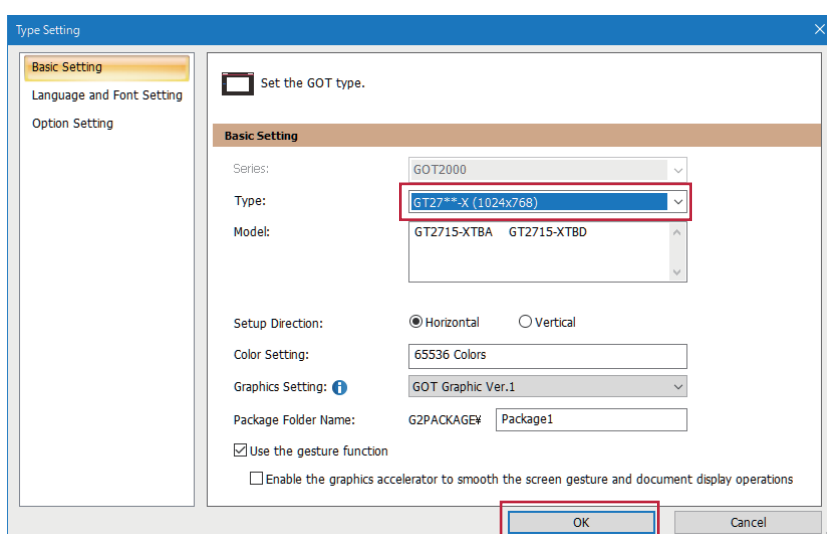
Type Setting

Basic Setting
Language and Font Setting
Option Setting

Set the GOT type.

Basic Setting

Series: GOT2000

Type: GT27**-X (1024x768)

Model: GT2715-XTBA GT2715-XTBD

Setup Direction: Horizontal Vertical

Color Setting: 65536 Colors

Graphics Setting: GOT Graphic Ver.1

Package Folder Name: G2PACKAGE¥ Package1

Use the gesture function

Enable the graphics accelerator to smooth the screen gesture and document display operations

OK

Cancel